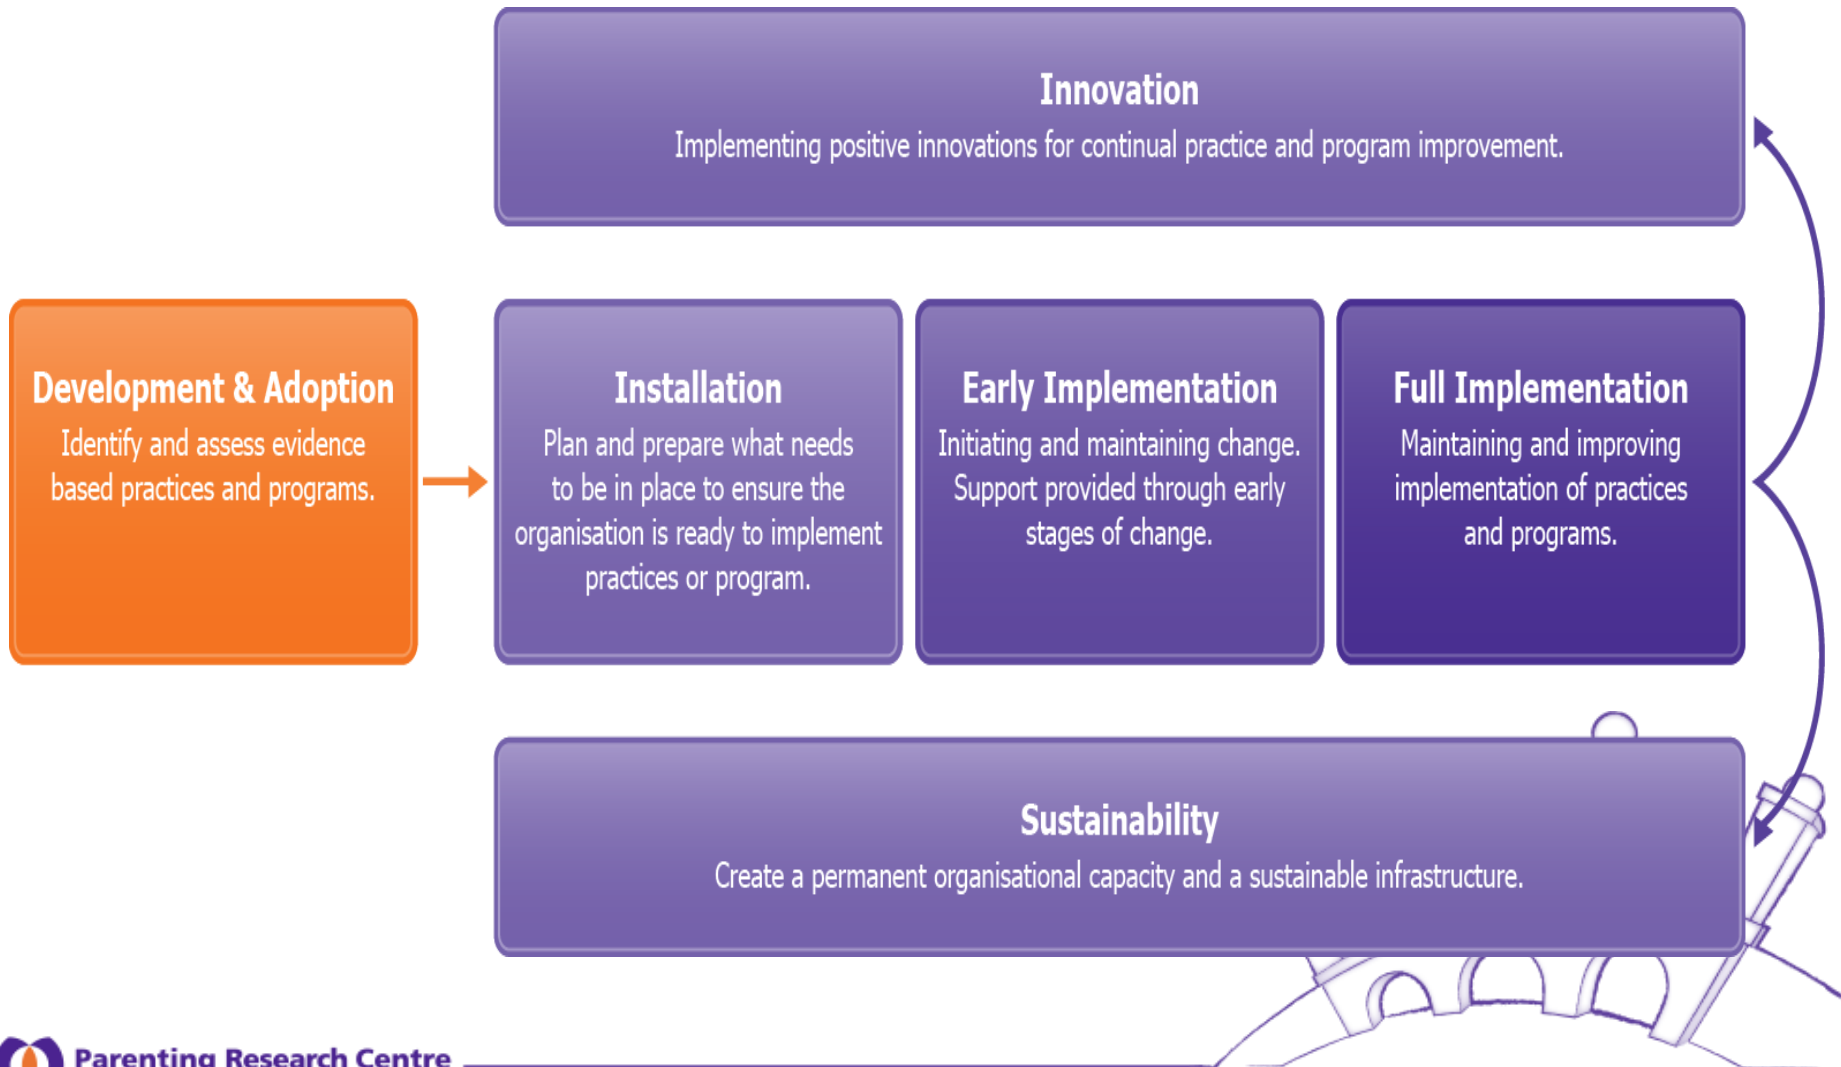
Innovation
Implementing positive innovations for continual practice and program improvement.

Development & Adoption
Identify and assess evidence based practices and programs.

Installation
Plan and prepare what needs to be in place to ensure the organisation is ready to implement practices or program.

Early Implementation
Initiating and maintaining change. Support provided through early stages of change.

Full Implementation
Maintaining and improving implementation of practices and programs.

Sustainability
Create a permanent organisational capacity and a sustainable infrastructure.

Parenting Research Centre